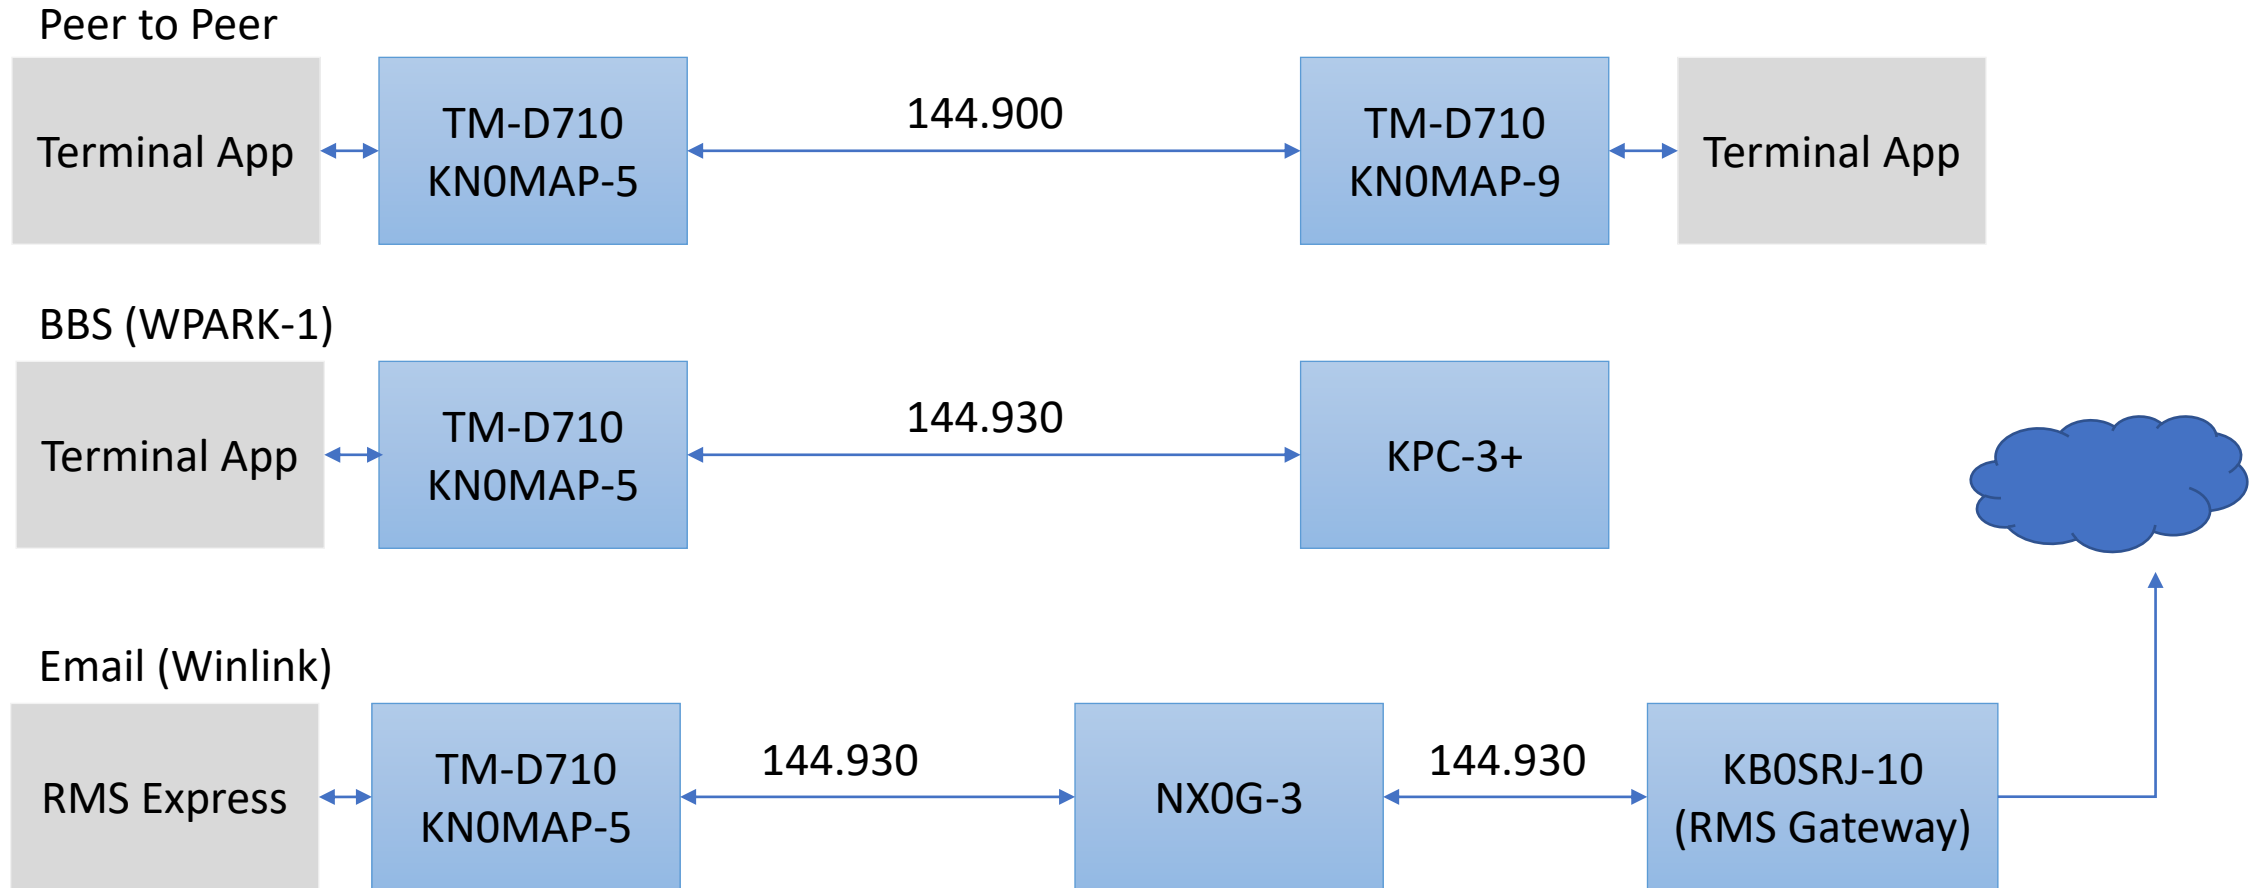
Peer to Peer

Terminal App

TM-D710
KN0MAP-5

144.900

TM-D710
KN0MAP-9

Terminal App

BBS (WPARK-1)

Terminal App

TM-D710
KN0MAP-5

144.930

KPC-3+

Email (Winlink)

RMS Express

TM-D710
KN0MAP-5

144.930

NX0G-3

144.930

KB0SRJ-10
(RMS Gateway)